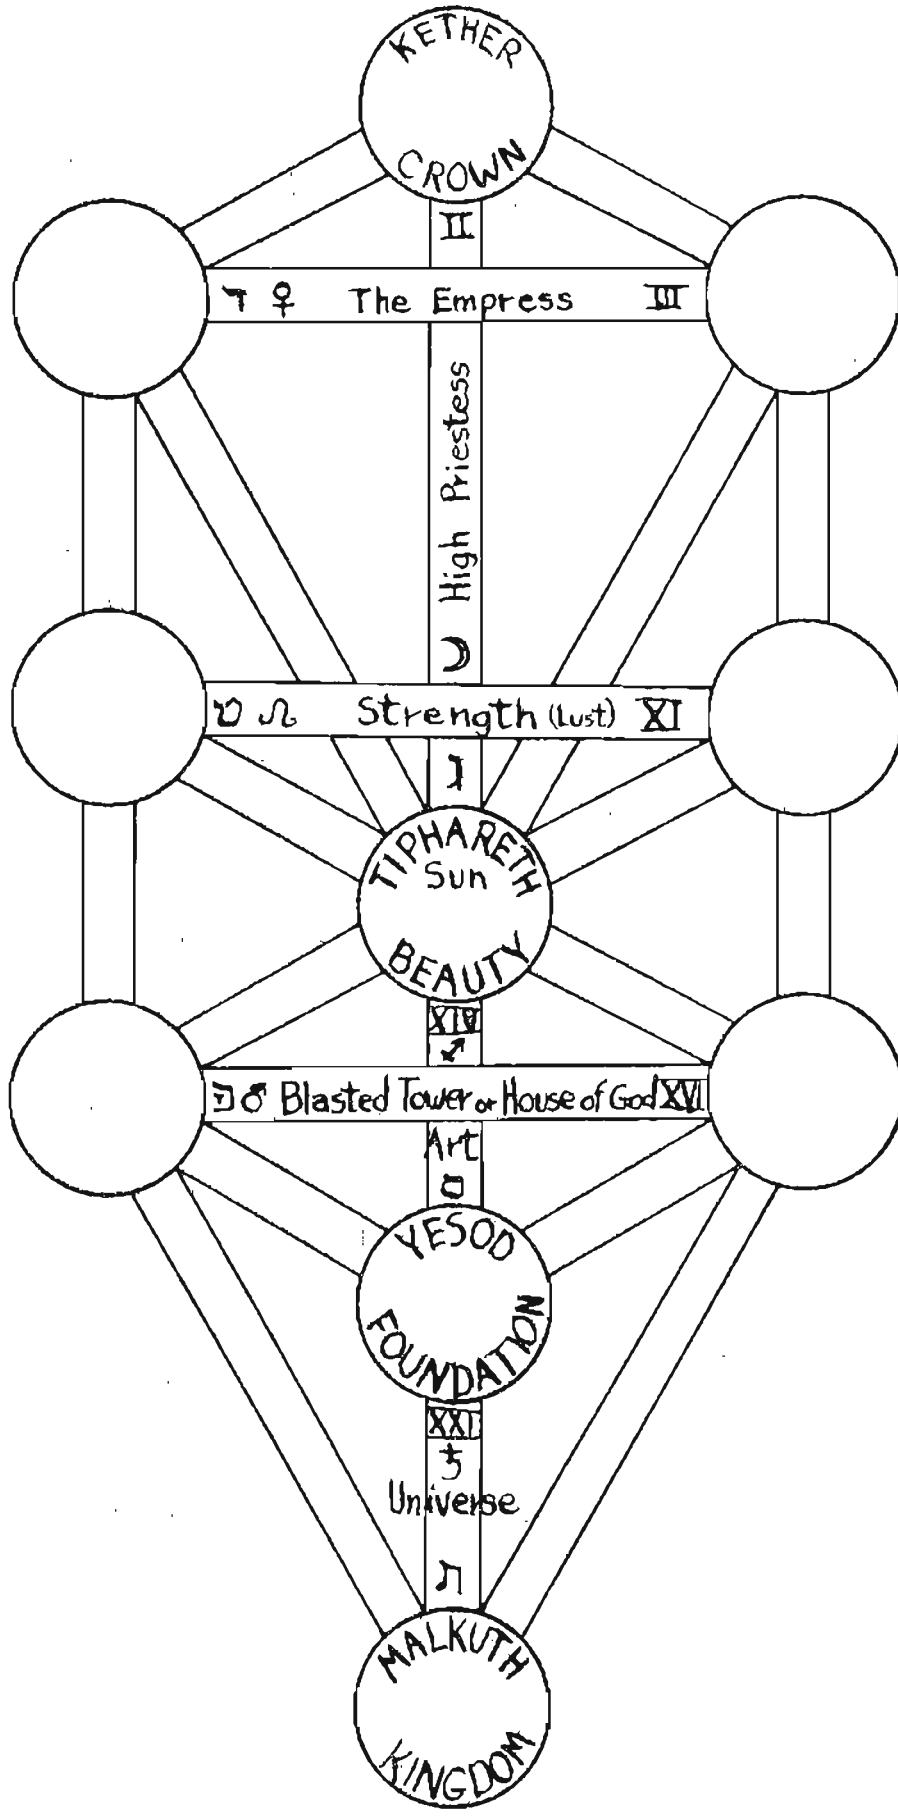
KETHER
CROWN

II

ד ♀ The Empress III

High Priestess

☽

ט ♌ Strength (lust) XI

ג

TIPHARETH
Sun
BEAUTY

XIV
♐

פ ♂ Blasted Tower or House of God XVI

Art
ס

YESOD
FOUNDATION

XXI
♄
Universe

ת

MALKUTH
KINGDOM